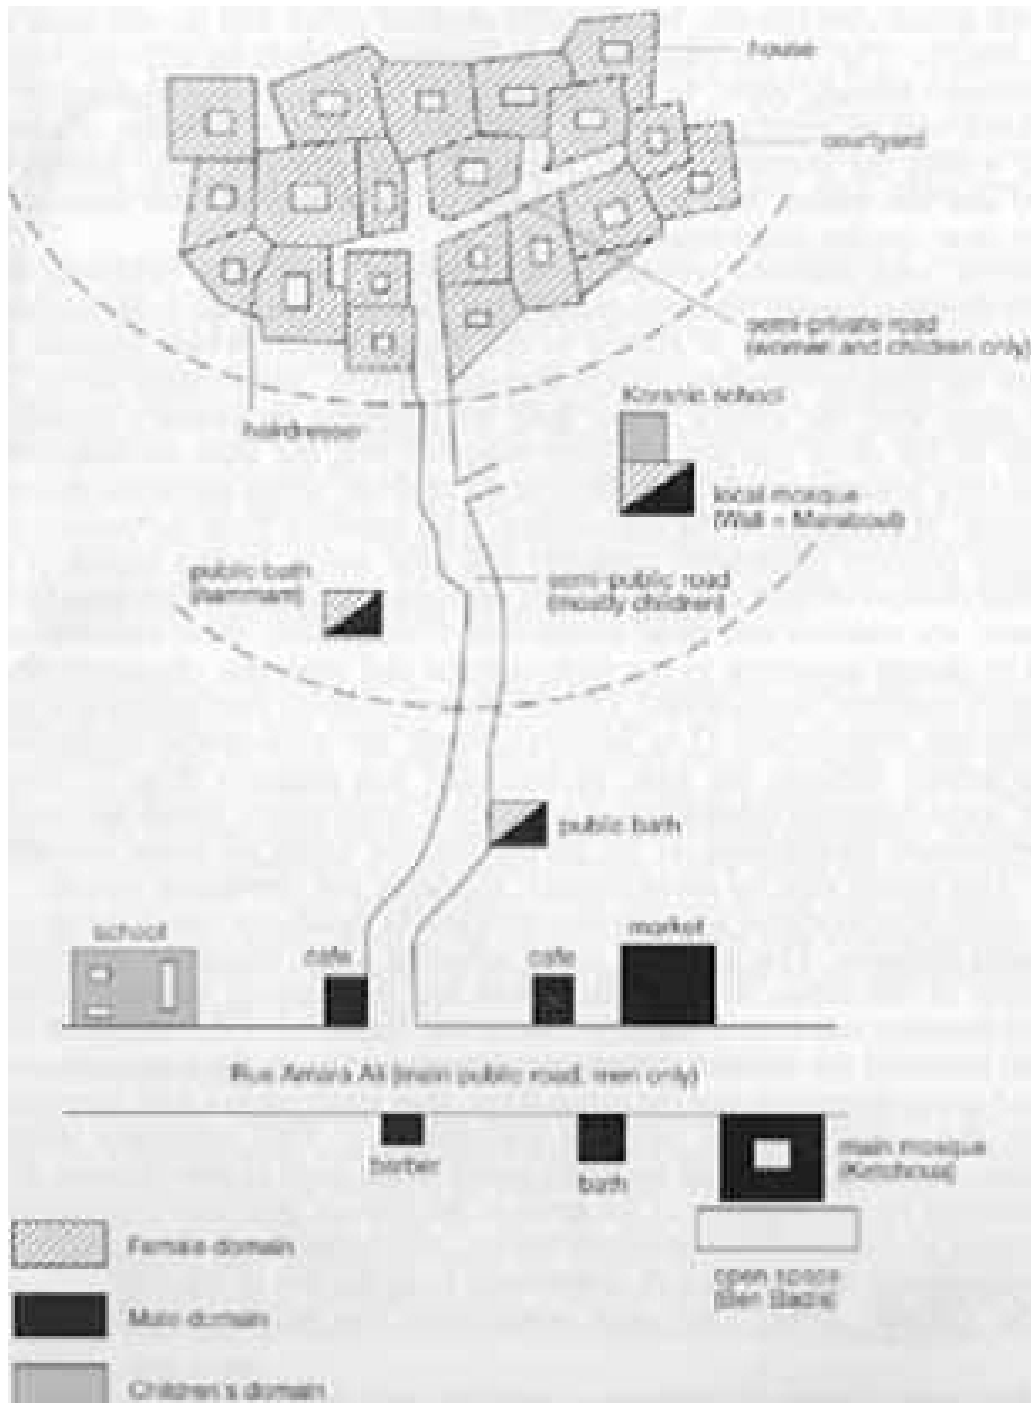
house

courtyard

semi-private road (women and children only)

hairdresser

Koranic school

local mosque (Wali = Marabout)

public bath (hammam)

semi-public road (mostly children)

public bath

school

cafe

cafe

market

Rue Amara Ali (main public road, men only)

barber

bath

main mosque (Ketchoua)

open space (Ben Badis)

Female domain

Male domain

Children's domain